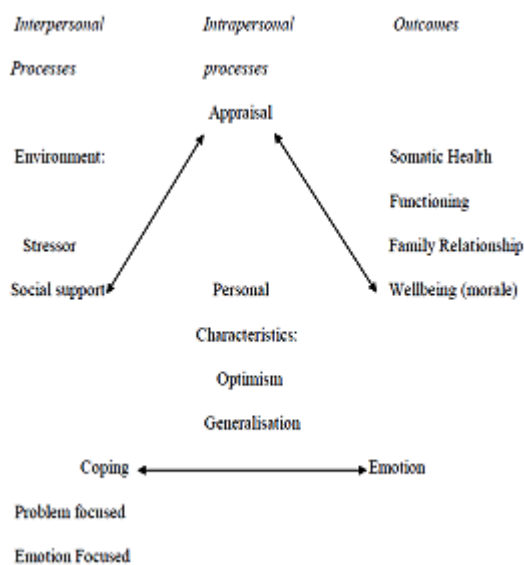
Interpersonal Processes

Intrapersonal processes

Outcomes

Appraisal

Environment:

Stressor

Social support

Somatic Health

Functioning

Family Relationship

Wellbeing (morale)

Personal Characteristics:

Optimism

Generalisation

Coping

Emotion

Problem focused

Emotion Focused